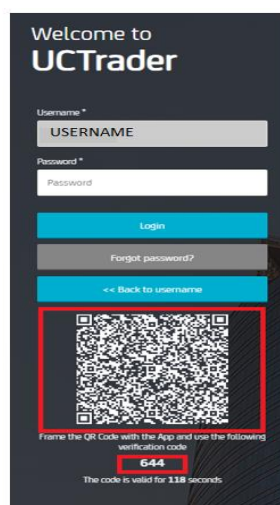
Welcome to
UCTrader

Username *
USERNAME

Password *
Password

Login

Forgot password?

<< Back to username

Frame the QR Code with the App and use the following verification code

644

The code is valid for 118 seconds